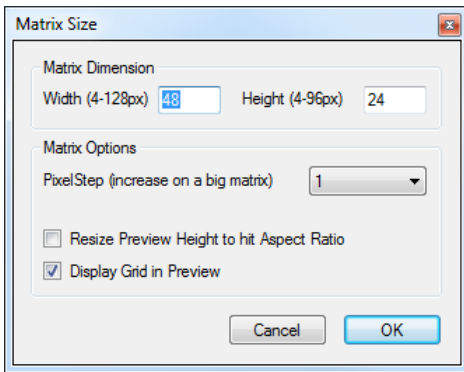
Matrix Size

Matrix Dimension

Width (4-128px) 48

Height (4-96px) 24

Matrix Options

PixelStep (increase on a big matrix) 1

Resize Preview Height to hit Aspect Ratio

Display Grid in Preview

Cancel

OK